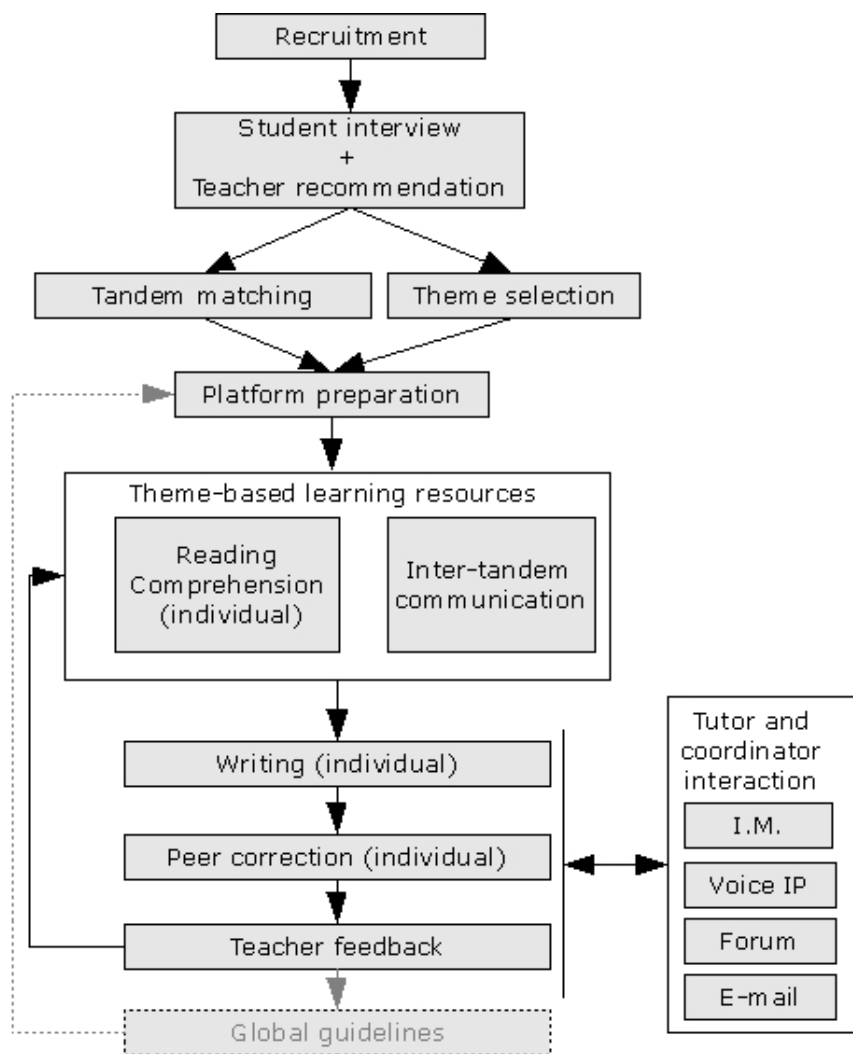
Recruitment

Student interview
+
Teacher recommendation

Tandem matching

Theme selection

Platform preparation

Theme-based learning resources

Reading Comprehension (individual)

Inter-tandem communication

Writing (individual)

Peer correction (individual)

Teacher feedback

Global guidelines

Tutor and coordinator interaction

I.M.

Voice IP

Forum

E-mail